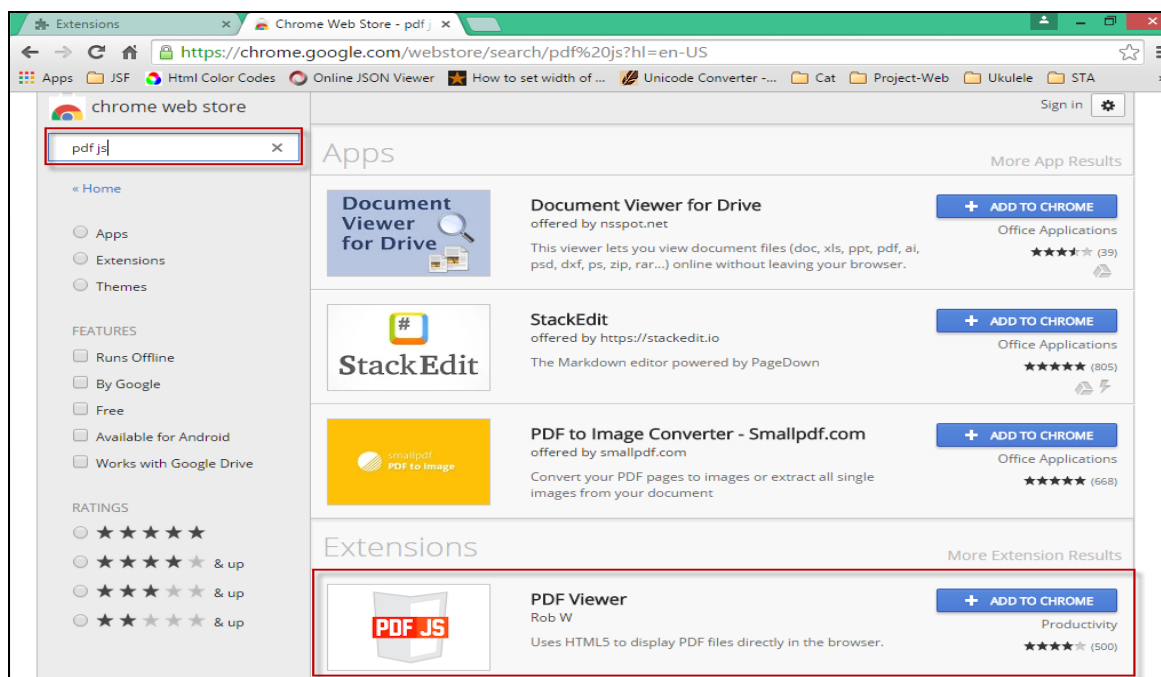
Extensions ×
Chrome Web Store - pdf j ×

https://chrome.google.com/webstore/search/pdf%20js?hl=en-US

Apps JSF Html Color Codes Online JSON Viewer How to set width of ... Unicode Converter -... Cat Project-Web Ukulele STA

chrome web store

Sign in

pdf js ×

« Home

Apps
Extensions
Themes

FEATURES
Runs Offline
By Google
Free
Available for Android
Works with Google Drive

RATINGS
★★★★★
★★★★★ & up
★★★★★ & up
★★★★★ & up

Apps
More App Results

Document Viewer for Drive

Document Viewer for Drive
offered by nsspot.net
This viewer lets you view document files (doc, xls, ppt, pdf, ai, psd, dxf, ps, zip, rar...) online without leaving your browser.
+ ADD TO CHROME
Office Applications
(39)

StackEdit

StackEdit
offered by https://stackedit.io
The Markdown editor powered by PageDown
+ ADD TO CHROME
Office Applications
(805)

smallpdf
PDF to Image

PDF to Image Converter - Smallpdf.com
offered by smallpdf.com
Convert your PDF pages to images or extract all single images from your document
+ ADD TO CHROME
Office Applications
(668)

Extensions
More Extension Results

PDF JS

PDF Viewer
Rob W
Uses HTML5 to display PDF files directly in the browser.
+ ADD TO CHROME
Productivity
(500)